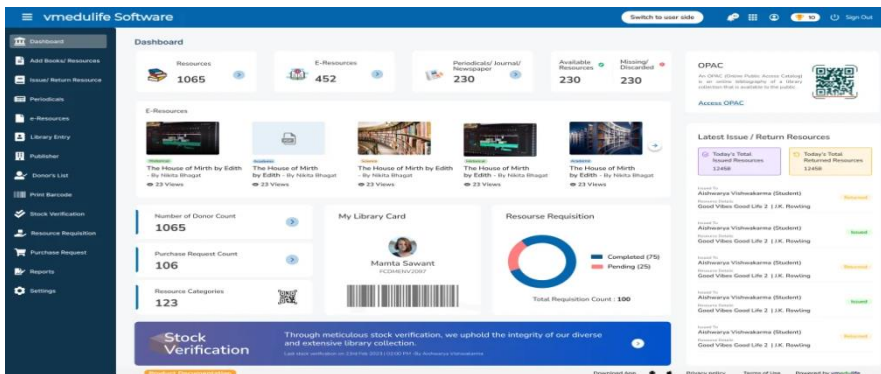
vmedulife Software

Switch to user side

10

Sign Out

Dashboard
Add Books/ Resources
Issue/ Return Resource
Periodicals
e-Resources
Library Entry
Publisher
Donor's List
Print Barcode
Stock Verification
Resource Requisition
Purchase Request
Reports
Settings

Dashboard

Resources
1065

E-Resources
452

Periodicals/ Journal/ Newspaper
230

Available Resources
230

Missing/ Discarded
230

OPAC
An OPAC (Online Public Access Catalog) is an online bibliography of a library collection that is available to the public.
Access OPAC

E-Resources

The House of Mirth by Edith
- By Nikita Bhagat
23 Views

The House of Mirth by Edith
- By Nikita Bhagat
23 Views

The House of Mirth by Edith
- By Nikita Bhagat
23 Views

The House of Mirth by Edith
- By Nikita Bhagat
23 Views

The House of Mirth by Edith
- By Nikita Bhagat
23 Views

Latest Issue / Return Resources

Today's Total Issued Resources
12458

Today's Total Returned Resources
12458

Issued To
Aishwarya Vishwakarma (Student)
Resource Details
Good Vibes Good Life 2 | J.K. Rowling
Returned

Issued To
Aishwarya Vishwakarma (Student)
Resource Details
Good Vibes Good Life 2 | J.K. Rowling
Issued

Issued To
Aishwarya Vishwakarma (Student)
Resource Details
Good Vibes Good Life 2 | J.K. Rowling
Returned

Issued To
Aishwarya Vishwakarma (Student)
Resource Details
Good Vibes Good Life 2 | J.K. Rowling
Issued

Issued To
Aishwarya Vishwakarma (Student)
Resource Details
Good Vibes Good Life 2 | J.K. Rowling
Returned

Number of Donor Count
1065

Purchase Request Count
106

Resource Categories
123

My Library Card
Mamta Sawant
FCOMENV2087

Resourse Requisition
Completed (75)
Pending (25)
Total Requisition Count : 100

Stock Verification
Through meticulous stock verification, we uphold the integrity of our diverse and extensive library collection.
Last stock verification on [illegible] By Aishwarya Vishwakarma

Download App
Privacy policy
Terms of Use
Powered by vmedulife